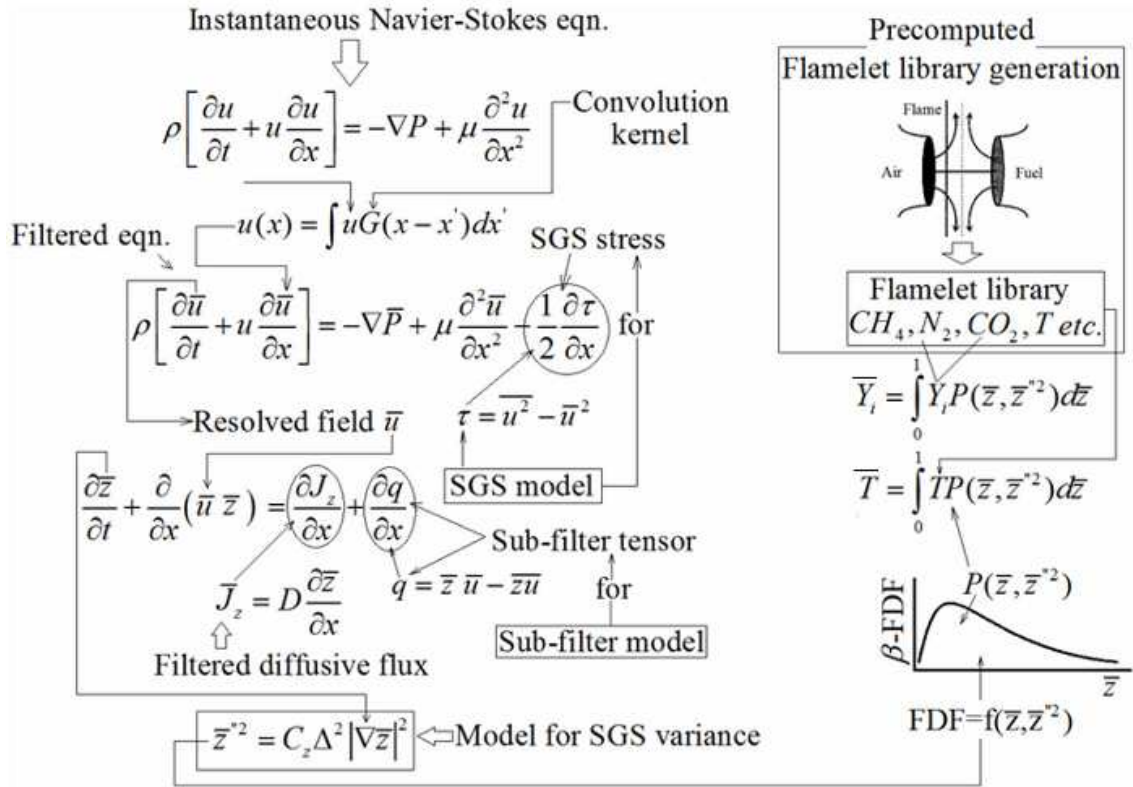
Instantaneous Navier-Stokes eqn.

$\rho\left[\frac{\partial u}{\partial t}+u\frac{\partial u}{\partial x}\right]=-\nabla P+\mu\frac{\partial^2 u}{\partial x^2}$

Convolution kernel

$u(x)=\int uG(x-x')dx'$

Filtered eqn.

SGS stress

$\rho\left[\frac{\partial \overline{u}}{\partial t}+u\frac{\partial \overline{u}}{\partial x}\right]=-\nabla \overline{P}+\mu\frac{\partial^2 \overline{u}}{\partial x^2}-\frac{1}{2}\frac{\partial \tau}{\partial x}$ for

Resolved field $\overline{u}$

$\tau=\overline{u^2}-\overline{u}^2$

SGS model

$\frac{\partial \overline{z}}{\partial t}+\frac{\partial}{\partial x}(\overline{u}\,\overline{z})=\frac{\partial J_z}{\partial x}+\frac{\partial q}{\partial x}$

Sub-filter tensor

$q=\overline{z}\,\overline{u}-\overline{zu}$

for

$\overline{J}_z=D\frac{\partial \overline{z}}{\partial x}$

Sub-filter model

Filtered diffusive flux

$\overline{z}''^2=C_z\Delta^2\left|\nabla\overline{z}\right|^2$ Model for SGS variance

Precomputed

Flamelet library generation

Flame

Air

Fuel

Flamelet library

$CH_4, N_2, CO_2, T\ etc.$

$\overline{Y}_i=\int_0^1 Y_iP(\overline{z},\overline{z}''^2)d\overline{z}$

$\overline{T}=\int_0^1 TP(\overline{z},\overline{z}''^2)d\overline{z}$

$\beta$-FDF

$P(\overline{z},\overline{z}''^2)$

$\overline{z}$

FDF=f($\overline{z},\overline{z}''^2$)